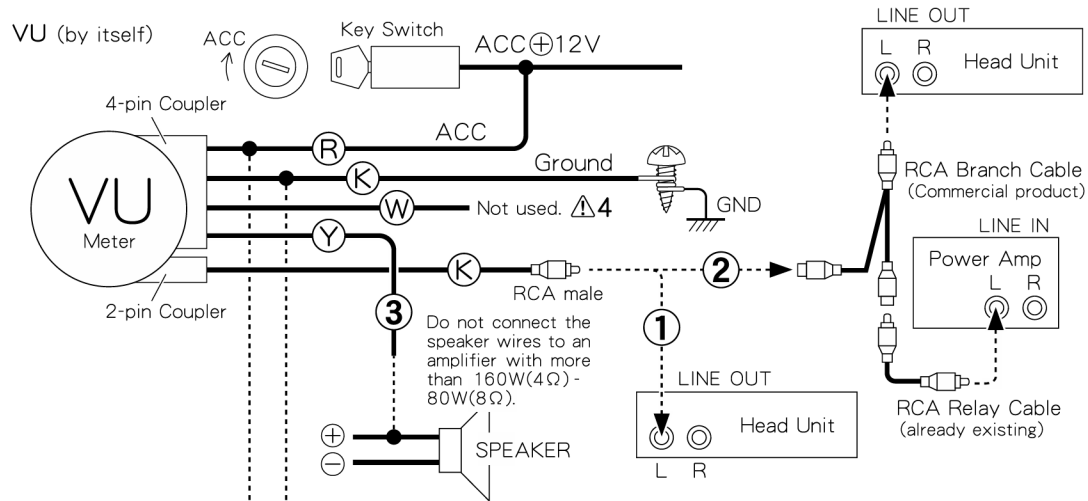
VU (by itself)

ACC

Key Switch

ACC⊕12V

LINE OUT

L R Head Unit

4-pin Coupler

ACC

R

K

Ground

RCA Branch Cable (Commercial product)

VU Meter

W

Not used. ⚠4

GND

LINE IN

Y

Power Amp

L R

K

RCA male

②

2-pin Coupler

③

Do not connect the speaker wires to an amplifier with more than 160W(4Ω)-80W(8Ω).

①

LINE OUT

⊕

⊖

SPEAKER

Head Unit

L R

RCA Relay Cable (already existing)